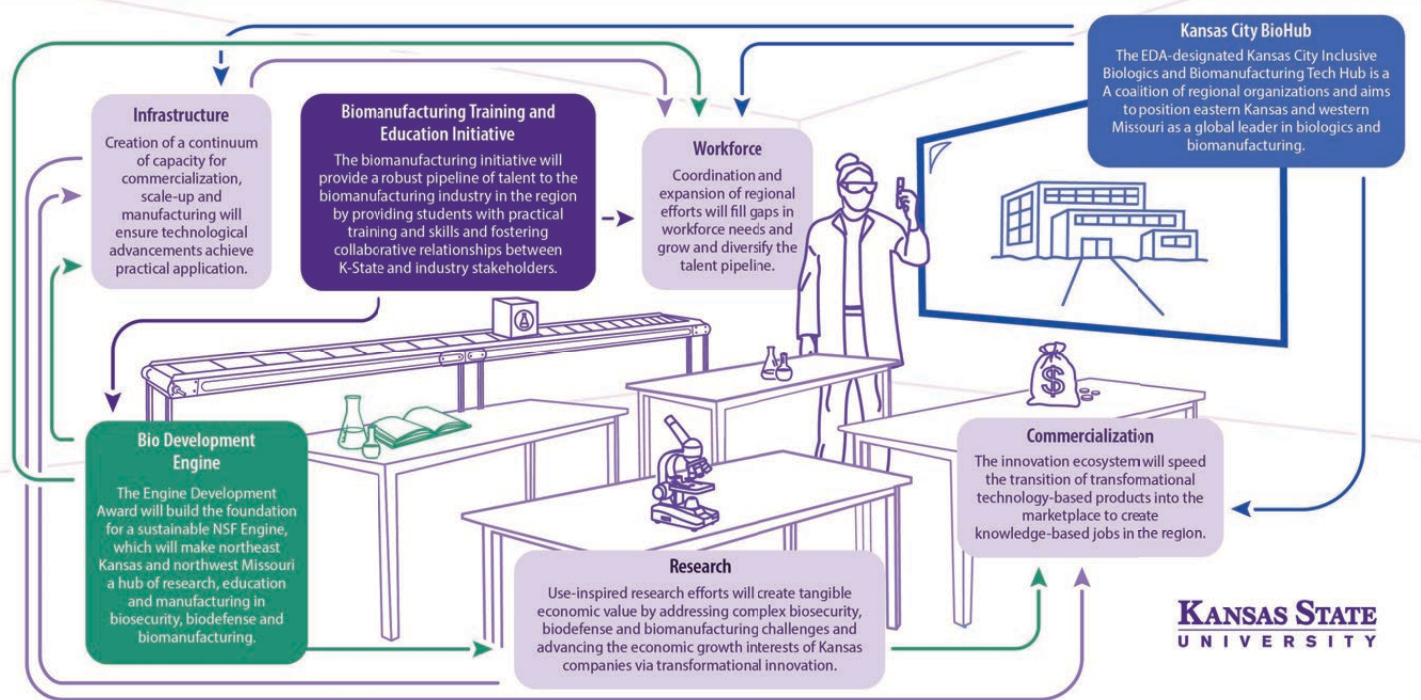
Kansas City BioHub

The EDA-designated Kansas City Inclusive Biologics and Biomanufacturing Tech Hub is a A coalition of regional organizations and aims to position eastern Kansas and western Missouri as a global leader in biologics and biomanufacturing.

Infrastructure

Creation of a continuum of capacity for commercialization, scale-up and manufacturing will ensure technological advancements achieve practical application.

Biomanufacturing Training and Education Initiative

The biomanufacturing initiative will provide a robust pipeline of talent to the biomanufacturing industry in the region by providing students with practical training and skills and fostering collaborative relationships between K-State and industry stakeholders.

Workforce

Coordination and expansion of regional efforts will fill gaps in workforce needs and grow and diversify the talent pipeline.

Bio Development Engine

The Engine Development Award will build the foundation for a sustainable NSF Engine, which will make northeast Kansas and northwest Missouri a hub of research, education and manufacturing in biosecurity, biodefense and biomanufacturing.

Commercialization

The innovation ecosystem will speed the transition of transformational technology-based products into the marketplace to create knowledge-based jobs in the region.

Research

Use-inspired research efforts will create tangible economic value by addressing complex biosecurity, biodefense and biomanufacturing challenges and advancing the economic growth interests of Kansas companies via transformational innovation.

Kansas State
University